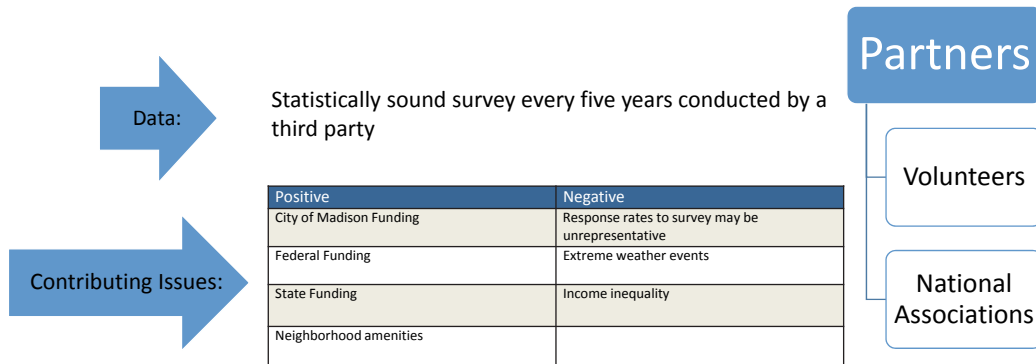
Data:

Statistically sound survey every five years conducted by a third party

Contributing Issues:

| Positive | Negative |
|---|---|
| City of Madison Funding | Response rates to survey may be unrepresentative |
| Federal Funding | Extreme weather events |
| State Funding | Income inequality |
| Neighborhood amenities | |

Partners

Volunteers

National Associations